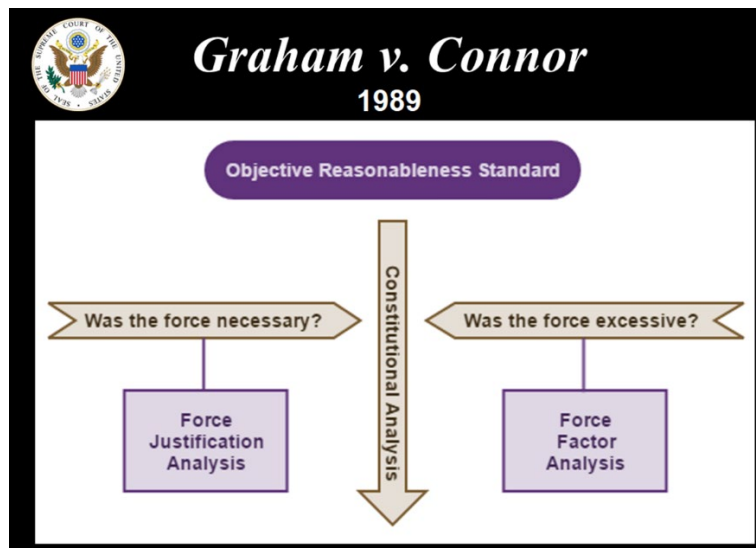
SEAL OF THE SUPREME COURT OF THE UNITED STATES

Graham v. Connor
1989

Objective Reasonableness Standard

Was the force necessary?

Constitutional Analysis

Was the force excessive?

Force Justification Analysis

Force Factor Analysis